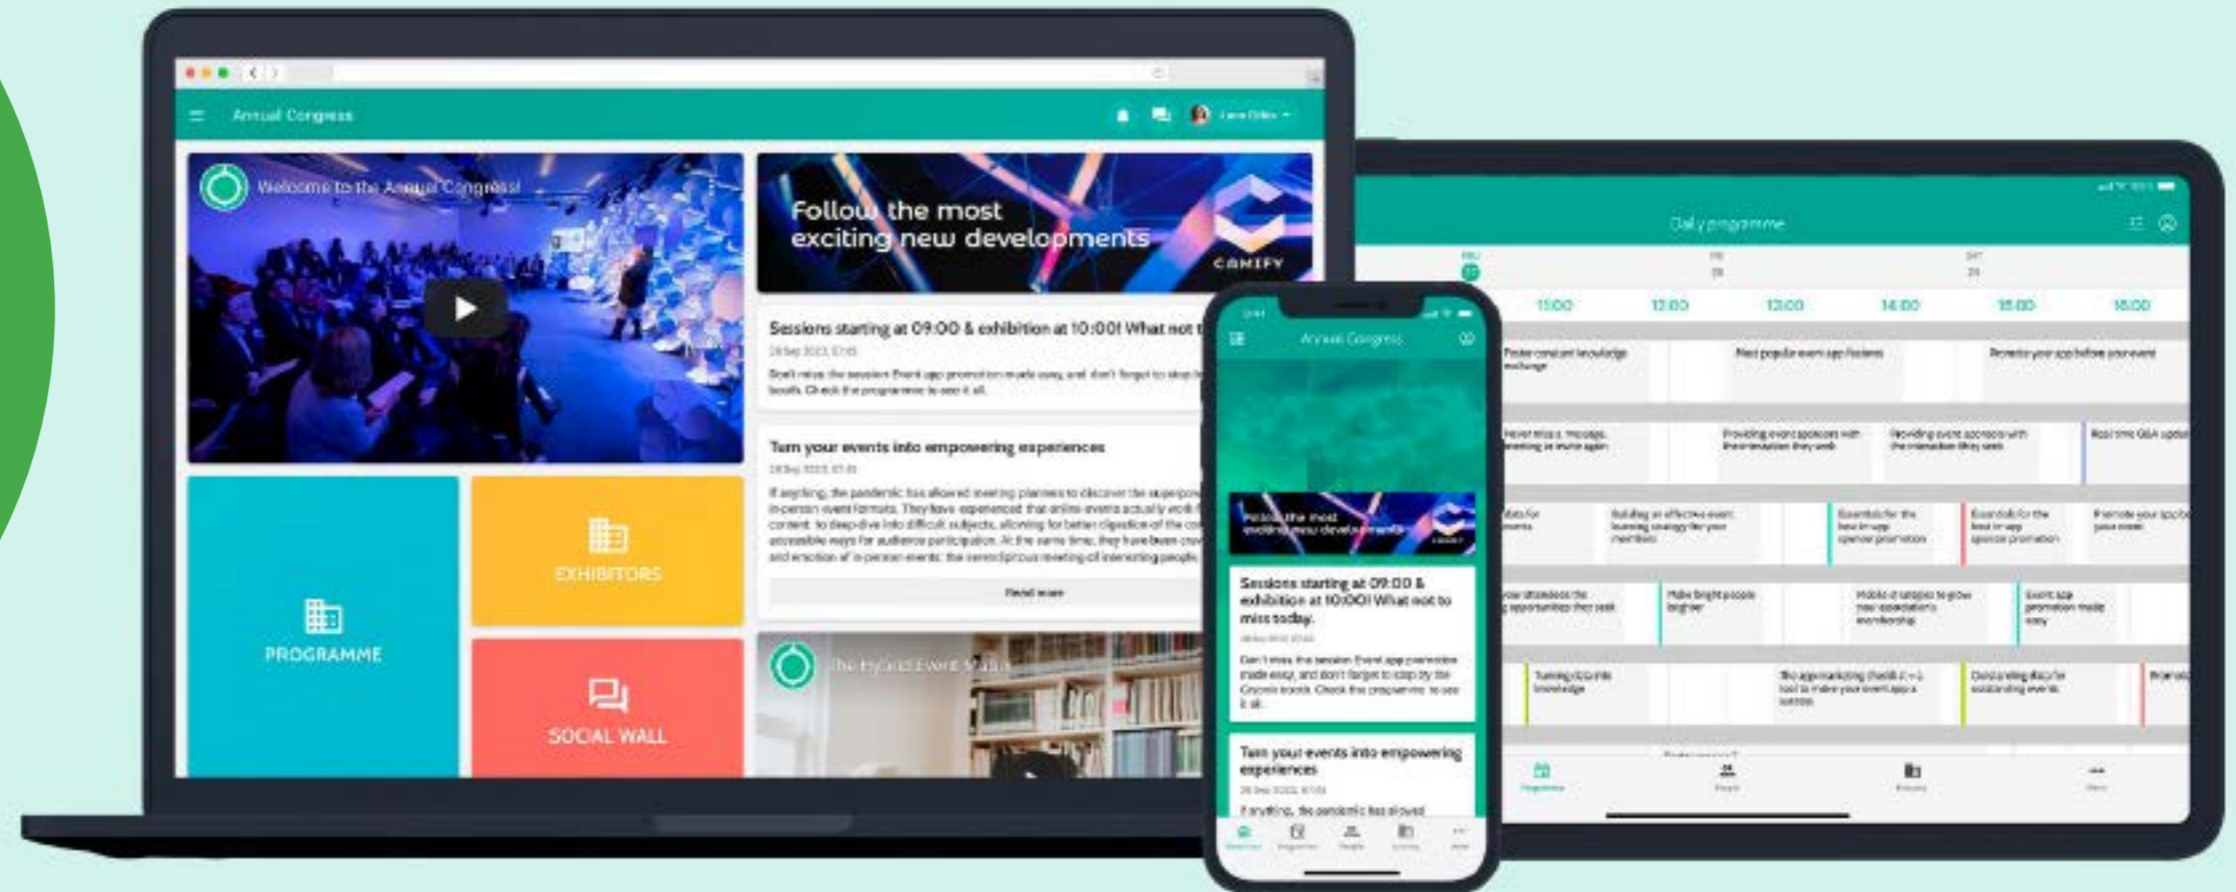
Annual Congress

Welcome to the Annual Congress!

Follow the most exciting new developments

CANIFY

Sessions starting at 09:00 & exhibition at 10:00! What not t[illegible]

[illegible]

Don't miss the session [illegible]

Turn your events into empowering experiences

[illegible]

If anything, the pandemic has allowed meeting planners to discover the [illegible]

Read more

EXHIBITORS

PROGRAMME

SOCIAL WALL

The Hybrid Event Studio

Annual Congress

Sessions starting at 09:00 & exhibition at 10:00! What not to miss today.

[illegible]

Turn your events into empowering experiences

If anything, the pandemic has allowed

Daily programme

11:00 12:00 13:00 14:00 15:00 16:00

Foster constant knowledge exchange

Most popular event app features

Promote your app before your event

Providing event sponsors with the information they seek

Providing event sponsors with the information they seek

Building an effective event learning strategy for your members

Essentials for the best in-app sponsor promotion

Essentials for the best in-app sponsor promotion

Make bright people brighter

Event app promotion made easy

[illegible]